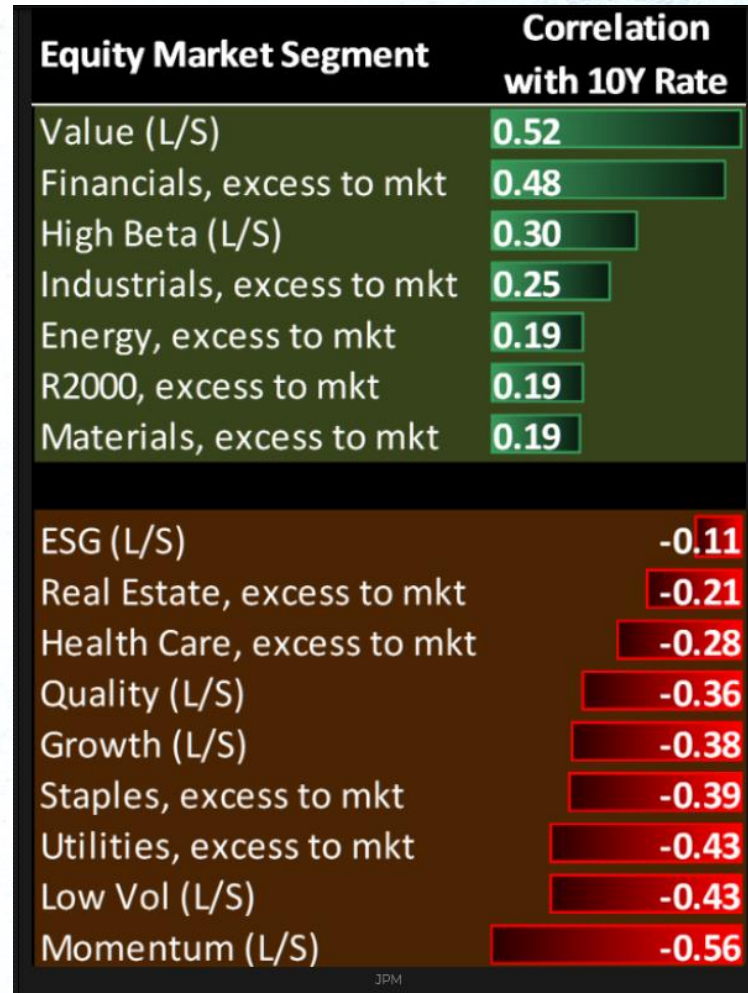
| Equity Market Segment | Correlation with 10Y Rate |
|---|---|
| Value (L/S) | 0.52 |
| Financials, excess to mkt | 0.48 |
| High Beta (L/S) | 0.30 |
| Industrials, excess to mkt | 0.25 |
| Energy, excess to mkt | 0.19 |
| R2000, excess to mkt | 0.19 |
| Materials, excess to mkt | 0.19 |
| ESG (L/S) | -0.11 |
| Real Estate, excess to mkt | -0.21 |
| Health Care, excess to mkt | -0.28 |
| Quality (L/S) | -0.36 |
| Growth (L/S) | -0.38 |
| Staples, excess to mkt | -0.39 |
| Utilities, excess to mkt | -0.43 |
| Low Vol (L/S) | -0.43 |
| Momentum (L/S) | -0.56 |

JPM